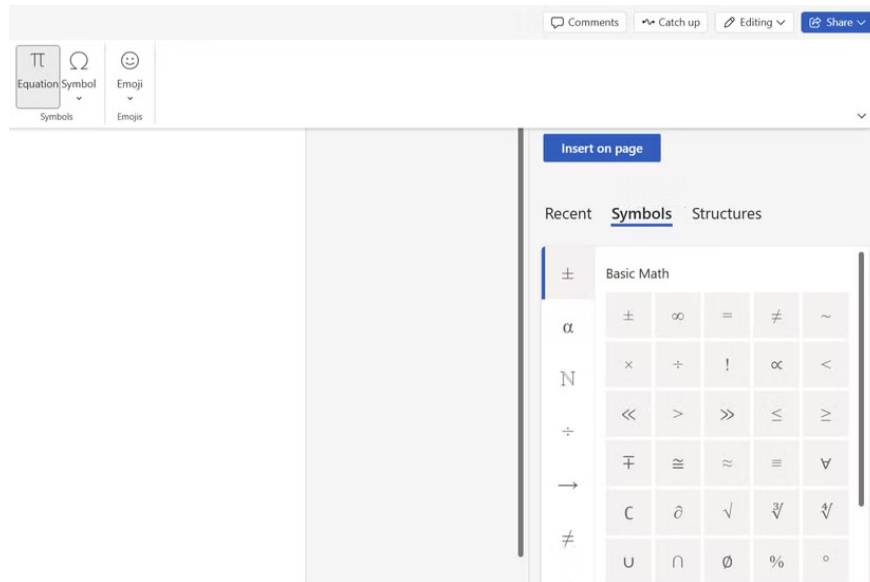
Comments Catch up Editing Share

$\pi$ Equation
$\Omega$ Symbol
Emoji
Symbols
Emojis

Insert on page

Recent Symbols Structures

$\pm$
$\alpha$
$\mathbb{N}$
$\div$
$\rightarrow$
$\neq$

Basic Math

| | | | | |
|---|---|---|---|---|
| $\pm$ | $\infty$ | $=$ | $\neq$ | $\sim$ |
| $\times$ | $\div$ | $!$ | $\propto$ | $<$ |
| $\ll$ | $>$ | $\gg$ | $\leq$ | $\geq$ |
| $\mp$ | $\cong$ | $\approx$ | $\equiv$ | $\forall$ |
| $\complement$ | $\partial$ | $\sqrt{}$ | $\sqrt[3]{}$ | $\sqrt[4]{}$ |
| $\cup$ | $\cap$ | $\emptyset$ | $\%$ | $^\circ$ |